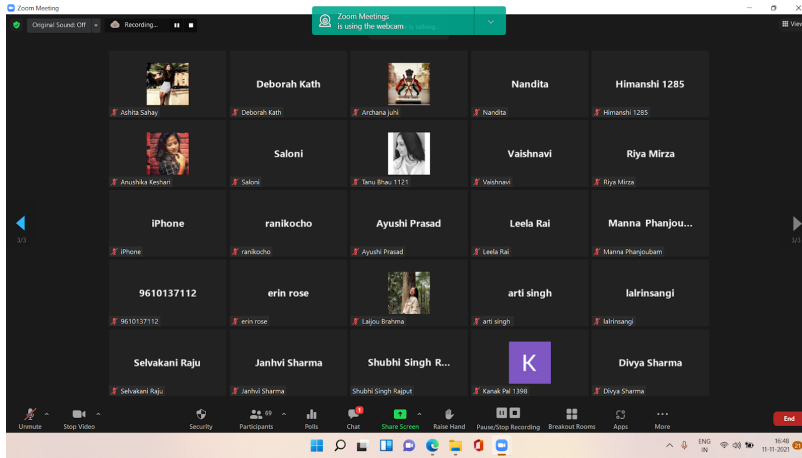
Zoom Meeting

Original Sound: Off

Recording...

Zoom Meetings
is using the webcam

View

Ashita Sahay

Deborah Kath
Deborah Kath

Archana juhi

Nandita
Nandita

Himanshi 1285
Himanshi 1285

Anushika Keshari

Saloni
Saloni

Tanu Bhau 1121

Vaishnavi
Vaishnavi

Riya Mirza
Riya Mirza

3/3

iPhone
iPhone

ranikocho
ranikocho

Ayushi Prasad
Ayushi Prasad

Leela Rai
Leela Rai

Manna Phanjou...
Manna Phanjoubam

3/3

9610137112
9610137112

erin rose
erin rose

Laijou Brahma

arti singh
arti singh

lalrinsangi
lalrinsangi

Selvakani Raju
Selvakani Raju

Janhvi Sharma
Janhvi Sharma

Shubhi Singh R...
Shubhi Singh Rajput

K
Kanak Pal 1398

Divya Sharma
Divya Sharma

Unmute
Stop Video
Security
69
Participants
Polls
1
Chat
Share Screen
Raise Hand
Pause/Stop Recording
Breakout Rooms
Apps
More
End

ENG
IN
16:48
11-11-2021